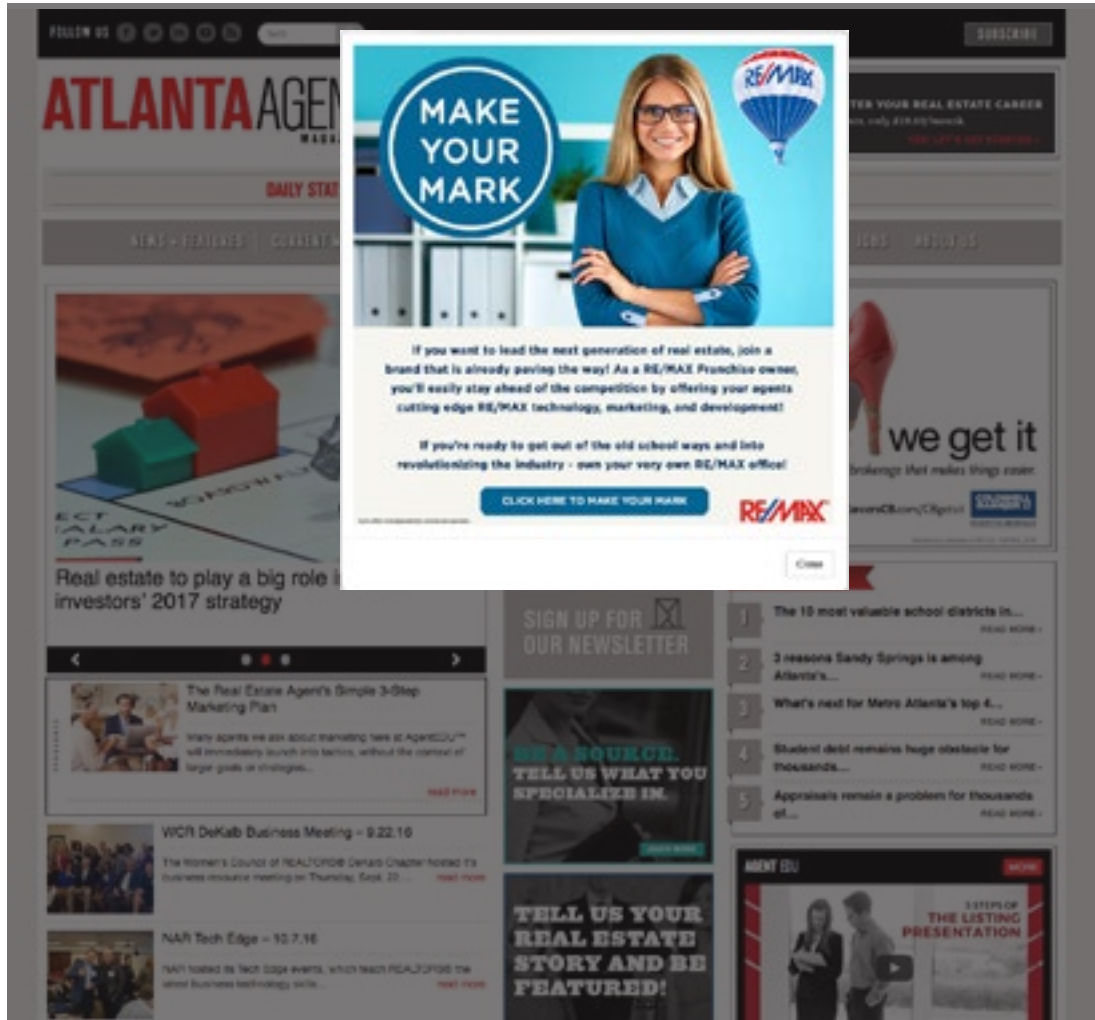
FOLLOW US

SUBSCRIBE

ATLANTA AGEN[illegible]

DAILY STAT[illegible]

NEWS + ARTICLES | CURRENT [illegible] JOBS ABOUT US

MAKE YOUR MARK

RE/MAX

If you want to lead the next generation of real estate, join a brand that is already paving the way! As a RE/MAX Franchise owner, you'll easily stay ahead of the competition by offering your agents cutting edge RE/MAX technology, marketing, and development!

If you're ready to get out of the old school ways and into revolutionizing the industry - own your very own RE/MAX office!

CLICK HERE TO MAKE YOUR MARK

RE/MAX

Close

we get it

Real estate to play a big role i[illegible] investors' 2017 strategy

The Real Estate Agent's Simple 3-Step Marketing Plan

Many agents we ask about marketing here at AgentEDU™ will immediately launch into tactics, without the context of larger goals or strategies...

read more

WCR DeKalb Business Meeting – 9.22.16

The Women's Council of REALTORS® DeKalb Chapter hosted it's business resource meeting on Thursday, Sept. 22... read more

NAR Tech Edge – 10.7.16

NAR hosted its Tech Edge events, which teach REALTORS® the latest business technology skills... read more

SIGN UP FOR OUR NEWSLETTER

BE A SOURCE. TELL US WHAT YOU SPECIALIZE IN.

TELL US YOUR REAL ESTATE STORY AND BE FEATURED!

1 The 10 most valuable school districts in... READ MORE ›

2 3 reasons Sandy Springs is among Atlanta's... READ MORE ›

3 What's next for Metro Atlanta's top 4... READ MORE ›

4 Student debt remains huge obstacle for thousands... READ MORE ›

5 Appraisals remain a problem for thousands of... READ MORE ›

AGENT EDU MORE

3 STEPS OF THE LISTING PRESENTATION